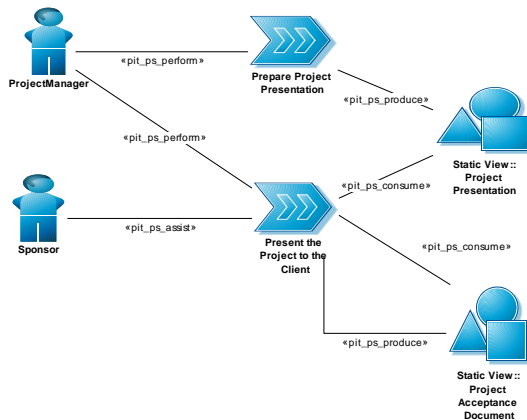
ProjectManager

«pit_ps_perform»

Prepare Project Presentation

«pit_ps_produce»

«pit_ps_perform»

Static View :: Project Presentation

«pit_ps_consume»

Sponsor

«pit_ps_assist»

Present the Project to the Client

«pit_ps_consume»

«pit_ps_produce»

Static View :: Project Acceptance Document